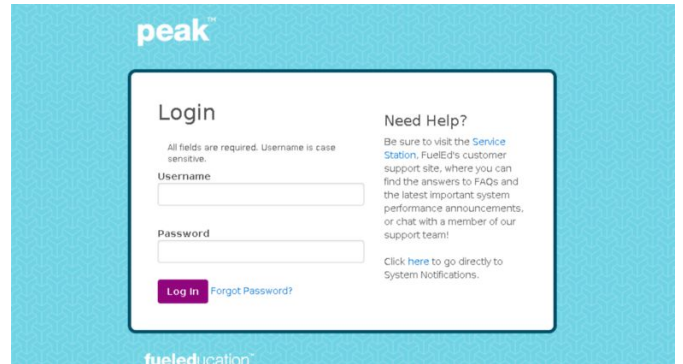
peak™

Login

All fields are required. Username is case sensitive.

Username

Password

Log In Forgot Password?

Need Help?

Be sure to visit the Service Station, FuelEd's customer support site, where you can find the answers to FAQs and the latest important system performance announcements, or chat with a member of our support team!

Click here to go directly to System Notifications.

fueleducation™